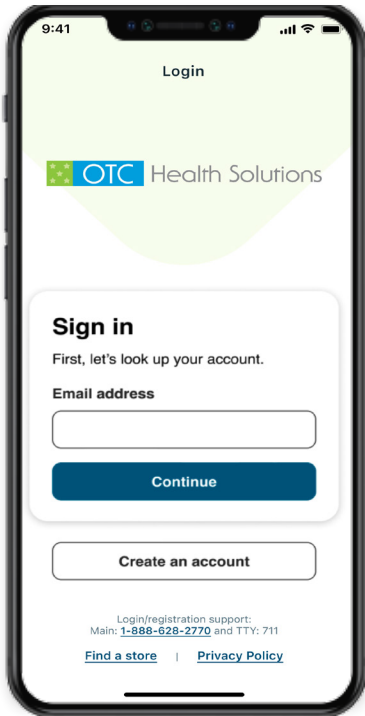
9:41

Login

OTC Health Solutions

Sign in

First, let's look up your account.

Email address

Continue

Create an account

Login/registration support:
Main: 1-888-628-2770 and TTY: 711

Find a store | Privacy Policy